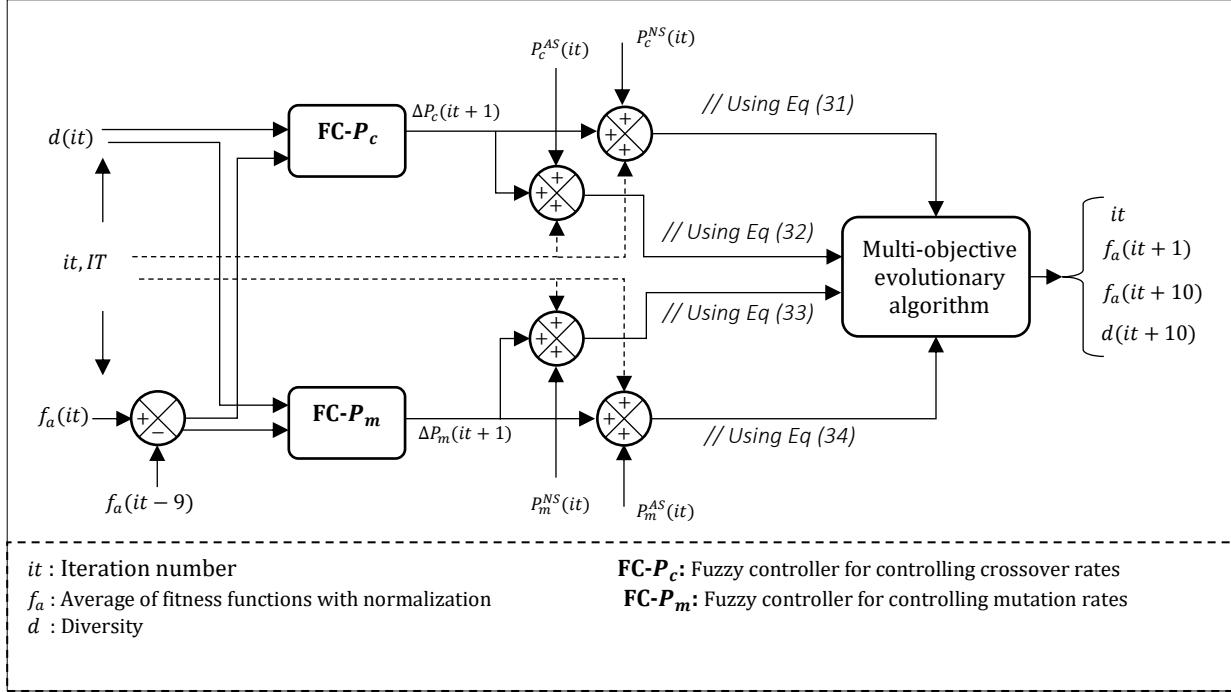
$P_c^{AS}(it)$

$P_c^{NS}(it)$

$d(it)$

FC-$P_c$

$\Delta P_c(it+1)$

// Using Eq (31)

// Using Eq (32)

$it, IT$

Multi-objective evolutionary algorithm

$it$

$f_a(it+1)$

$f_a(it+10)$

$d(it+10)$

// Using Eq (33)

$f_a(it)$

FC-$P_m$

$\Delta P_m(it+1)$

// Using Eq (34)

$f_a(it-9)$

$P_m^{NS}(it)$

$P_m^{AS}(it)$

$it$ : Iteration number

$f_a$ : Average of fitness functions with normalization

$d$ : Diversity

FC-$P_c$: Fuzzy controller for controlling crossover rates

FC-$P_m$: Fuzzy controller for controlling mutation rates